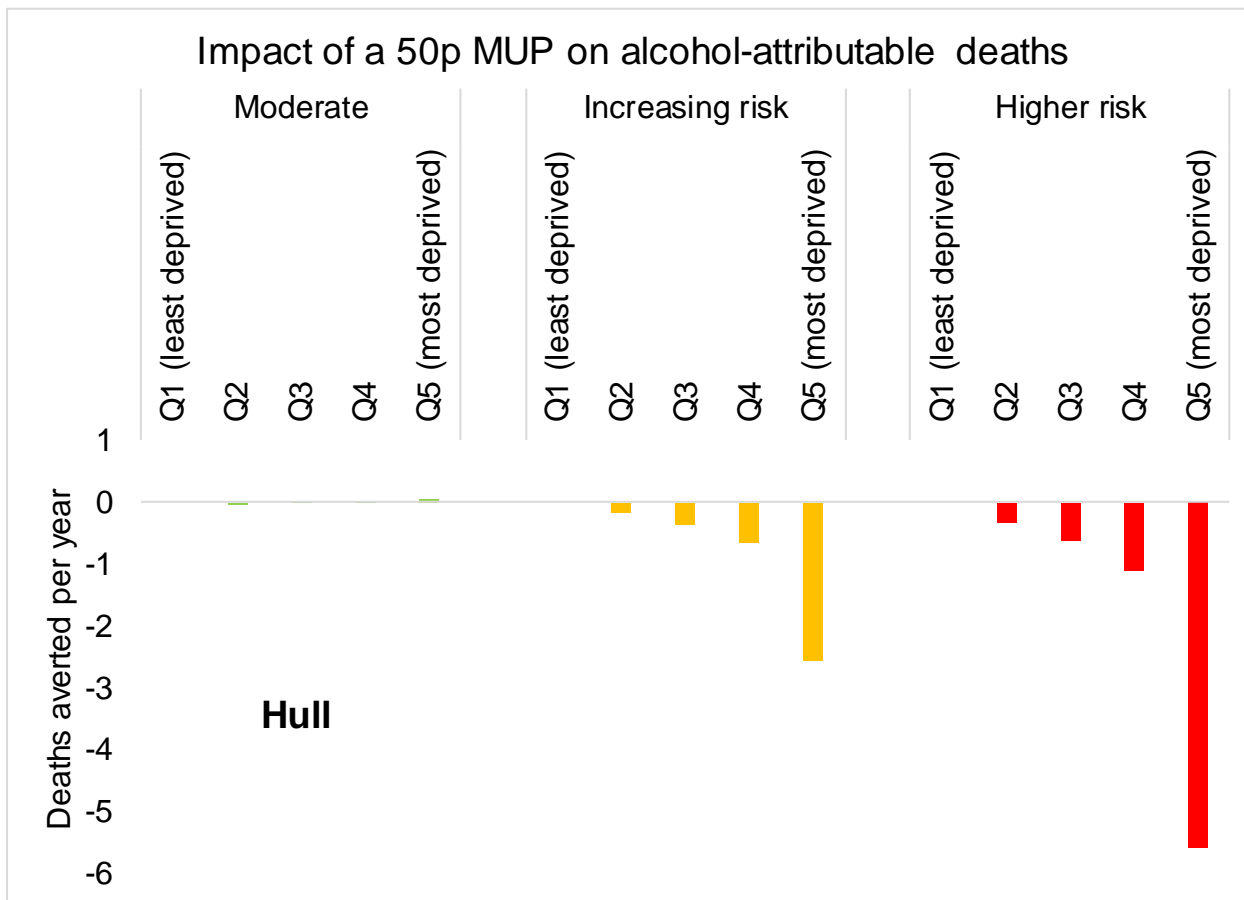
Impact of a 50p MUP on alcohol-attributable deaths

Moderate

Q1 (least deprived)
Q2
Q3
Q4
Q5 (most deprived)

Increasing risk

Q1 (least deprived)
Q2
Q3
Q4
Q5 (most deprived)

Higher risk

Q1 (least deprived)
Q2
Q3
Q4
Q5 (most deprived)

1
0
-1
-2
-3
-4
-5
-6

Deaths averted per year

Hull